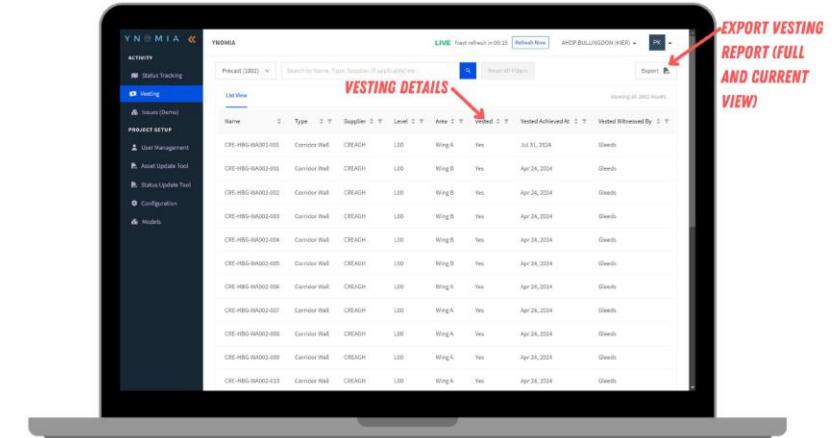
YNOMIA «

ACTIVITY

Status Tracking

Vesting

Issues (Demo)

PROJECT SETUP

User Management

Asset Update Tool

Status Update Tool

Configuration

Models

YNOMIA

LIVE Next refresh in 00:15 Refresh Now

AHDP BULLINGDON (KIER)

PK

Precast (1002)

Search by Name, Type, Supplier (if applicable) etc.

Reset all Filters

Export

EXPORT VESTING REPORT (FULL AND CURRENT VIEW)

VESTING DETAILS

List View

Showing all 1002 Issues

| Name | Type | Supplier | Level | Area | Vested | Vested Achieved At | Vested Witnessed By |
|---|---|---|---|---|---|---|---|
| CRE-HBG-WA001-001 | Corridor Wall | CREAGH | L00 | Wing A | Yes | Jul 31, 2024 | Gleeds |
| CRE-HBG-WA002-001 | Corridor Wall | CREAGH | L00 | Wing B | Yes | Apr 24, 2024 | Gleeds |
| CRE-HBG-WA002-002 | Corridor Wall | CREAGH | L00 | Wing B | Yes | Apr 24, 2024 | Gleeds |
| CRE-HBG-WA002-003 | Corridor Wall | CREAGH | L00 | Wing B | Yes | Apr 24, 2024 | Gleeds |
| CRE-HBG-WA002-004 | Corridor Wall | CREAGH | L00 | Wing B | Yes | Apr 24, 2024 | Gleeds |
| CRE-HBG-WA002-005 | Corridor Wall | CREAGH | L00 | Wing B | Yes | Apr 24, 2024 | Gleeds |
| CRE-HBG-WA002-006 | Corridor Wall | CREAGH | L00 | Wing A | Yes | Apr 24, 2024 | Gleeds |
| CRE-HBG-WA002-007 | Corridor Wall | CREAGH | L00 | Wing A | Yes | Apr 24, 2024 | Gleeds |
| CRE-HBG-WA002-008 | Corridor Wall | CREAGH | L00 | Wing A | Yes | Apr 24, 2024 | Gleeds |
| CRE-HBG-WA002-009 | Corridor Wall | CREAGH | L00 | Wing A | Yes | Apr 24, 2024 | Gleeds |
| CRE-HBG-WA002-010 | Corridor Wall | CREAGH | L00 | Wing A | Yes | Apr 24, 2024 | Gleeds |